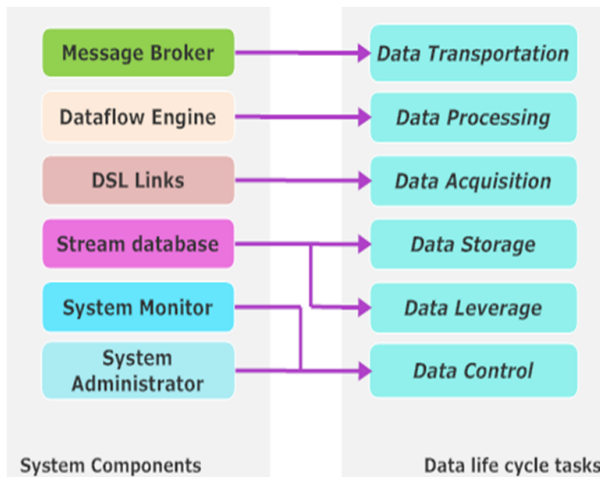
Message Broker

Dataflow Engine

DSL Links

Stream database

System Monitor

System Administrator

System Components

Data Transportation

Data Processing

Data Acquisition

Data Storage

Data Leverage

Data Control

Data life cycle tasks